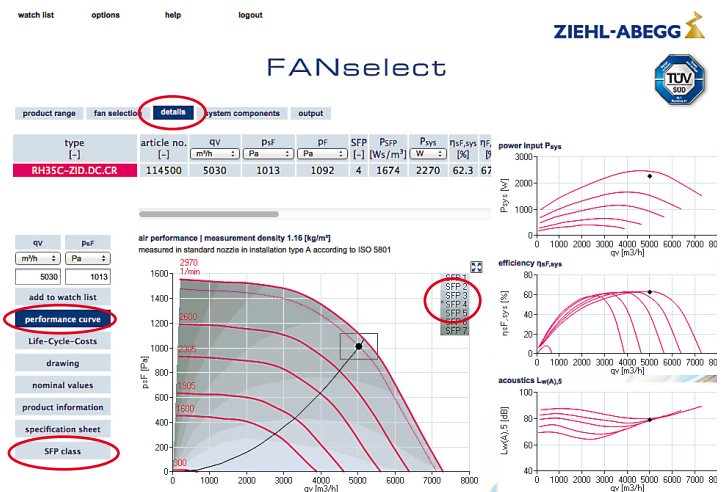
watch list options help logout

ZIEHL-ABEGG

FANselect

TÜV SÜD

product range fan selection details system components output

| type [–] | article no. [–] | qv m³/h | psF Pa | pF Pa | SFP [–] | PSFP [Ws/m³] | Psys W | ηsF,sys [%] | ηF |
|---|---|---|---|---|---|---|---|---|---|
| RH35C-ZID.DC.CR | 114500 | 5030 | 1013 | 1092 | 4 | 1674 | 2270 | 62.3 | 67 |

qv psF
m³/h Pa
5030 1013

add to watch list
performance curve
Life-Cycle-Costs
drawing
nominal values
product information
specification sheet
SFP class

air performance | measurement density 1.16 [kg/m³]
measured in standard nozzle in installation type A according to ISO 5801

2970 1/min
2600
2305
1905
1600
800

SFP 1
SFP 2
SFP 3
SFP 4
SFP 5
SFP 6
SFP 7

psF [Pa]
0 200 400 600 800 1000 1200 1400 1600
0 1000 2000 3000 4000 5000 6000 7000 8000
qv [m3/h]

power input Psys
Psys [W]
0 500 1000 1500 2000 2500 3000
0 1000 2000 3000 4000 5000 6000 7000 8000
qv [m3/h]

efficiency ηsF,sys
ηsF,sys [%]
0 20 40 60 80
0 1000 2000 3000 4000 5000 6000 7000 8000
qv [m3/h]

acoustics LW(A),5
LW(A),5 [dB]
0 20 40 60 80
0 1000 2000 3000 4000 5000 6000 7000 8000
qv [m3/h]